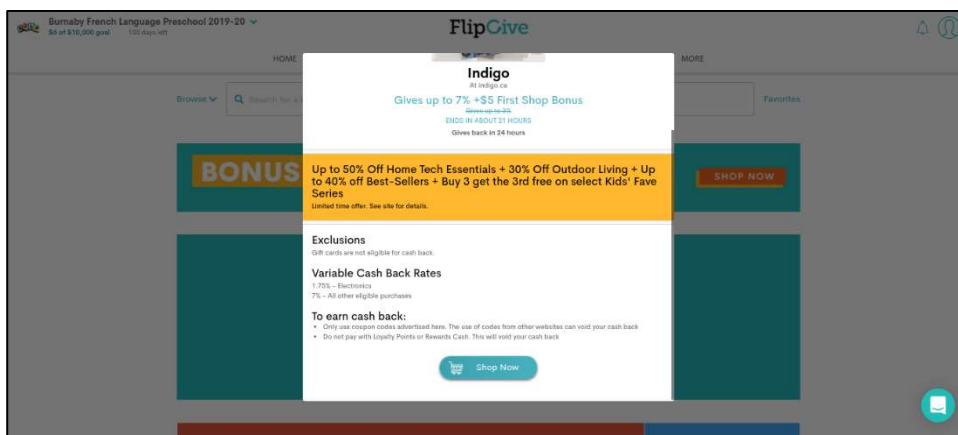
Burnaby French Language Preschool 2019-20
$6 of $10,000 goal 100 days left

FlipGive

HOME

MORE

Browse

Search for a

Favorites

BONUS

SHOP NOW

Indigo
At indigo.ca
Gives up to 7% +$5 First Shop Bonus
Gives up to 3%
ENDS IN ABOUT 21 HOURS
Gives back in 24 hours

Up to 50% Off Home Tech Essentials + 30% Off Outdoor Living + Up to 40% off Best-Sellers + Buy 3 get the 3rd free on select Kids' Fave Series
Limited time offer. See site for details.

Exclusions
Gift cards are not eligible for cash back.

Variable Cash Back Rates
1.75% – Electronics
7% – All other eligible purchases

To earn cash back:
• Only use coupon codes advertised here. The use of codes from other websites can void your cash back
• Do not pay with Loyalty Points or Rewards Cash. This will void your cash back

Shop Now